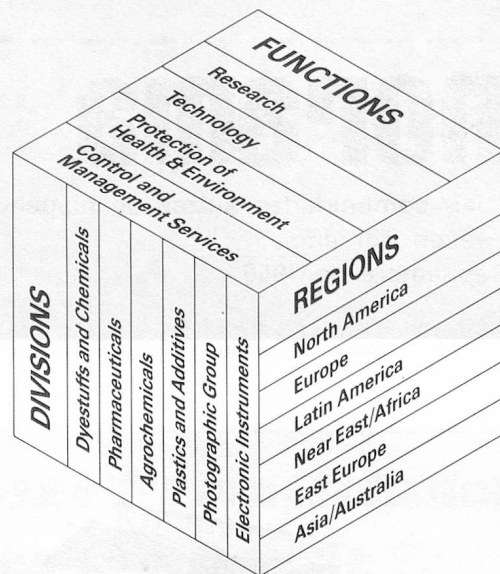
FUNCTIONS
Research
Technology
Protection of Health & Environment
Control and Management Services

DIVISIONS
Dyestuffs and Chemicals
Pharmaceuticals
Agrochemicals
Plastics and Additives
Photographic Group
Electronic Instruments

REGIONS
North America
Europe
Latin America
Near East/Africa
East Europe
Asia/Australia